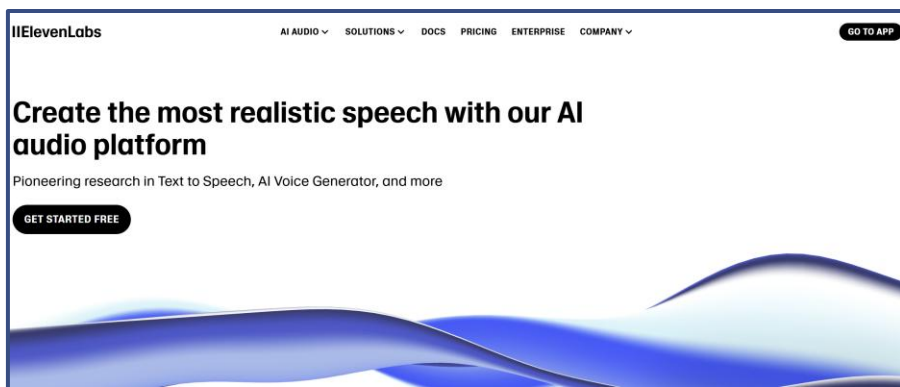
IIElevenLabs

AI AUDIO SOLUTIONS DOCS PRICING ENTERPRISE COMPANY

GO TO APP

Create the most realistic speech with our AI audio platform

Pioneering research in Text to Speech, AI Voice Generator, and more

GET STARTED FREE